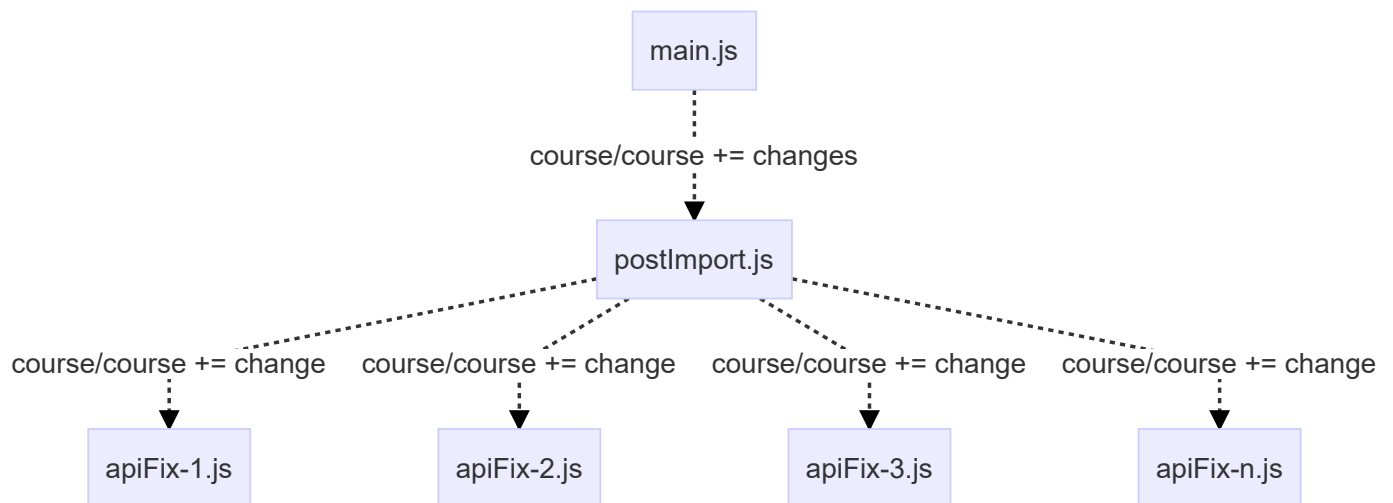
main.js

course/course += changes

postImport.js

course/course += change

course/course += change

course/course += change

course/course += change

apiFix-1.js

apiFix-2.js

apiFix-3.js

apiFix-n.js